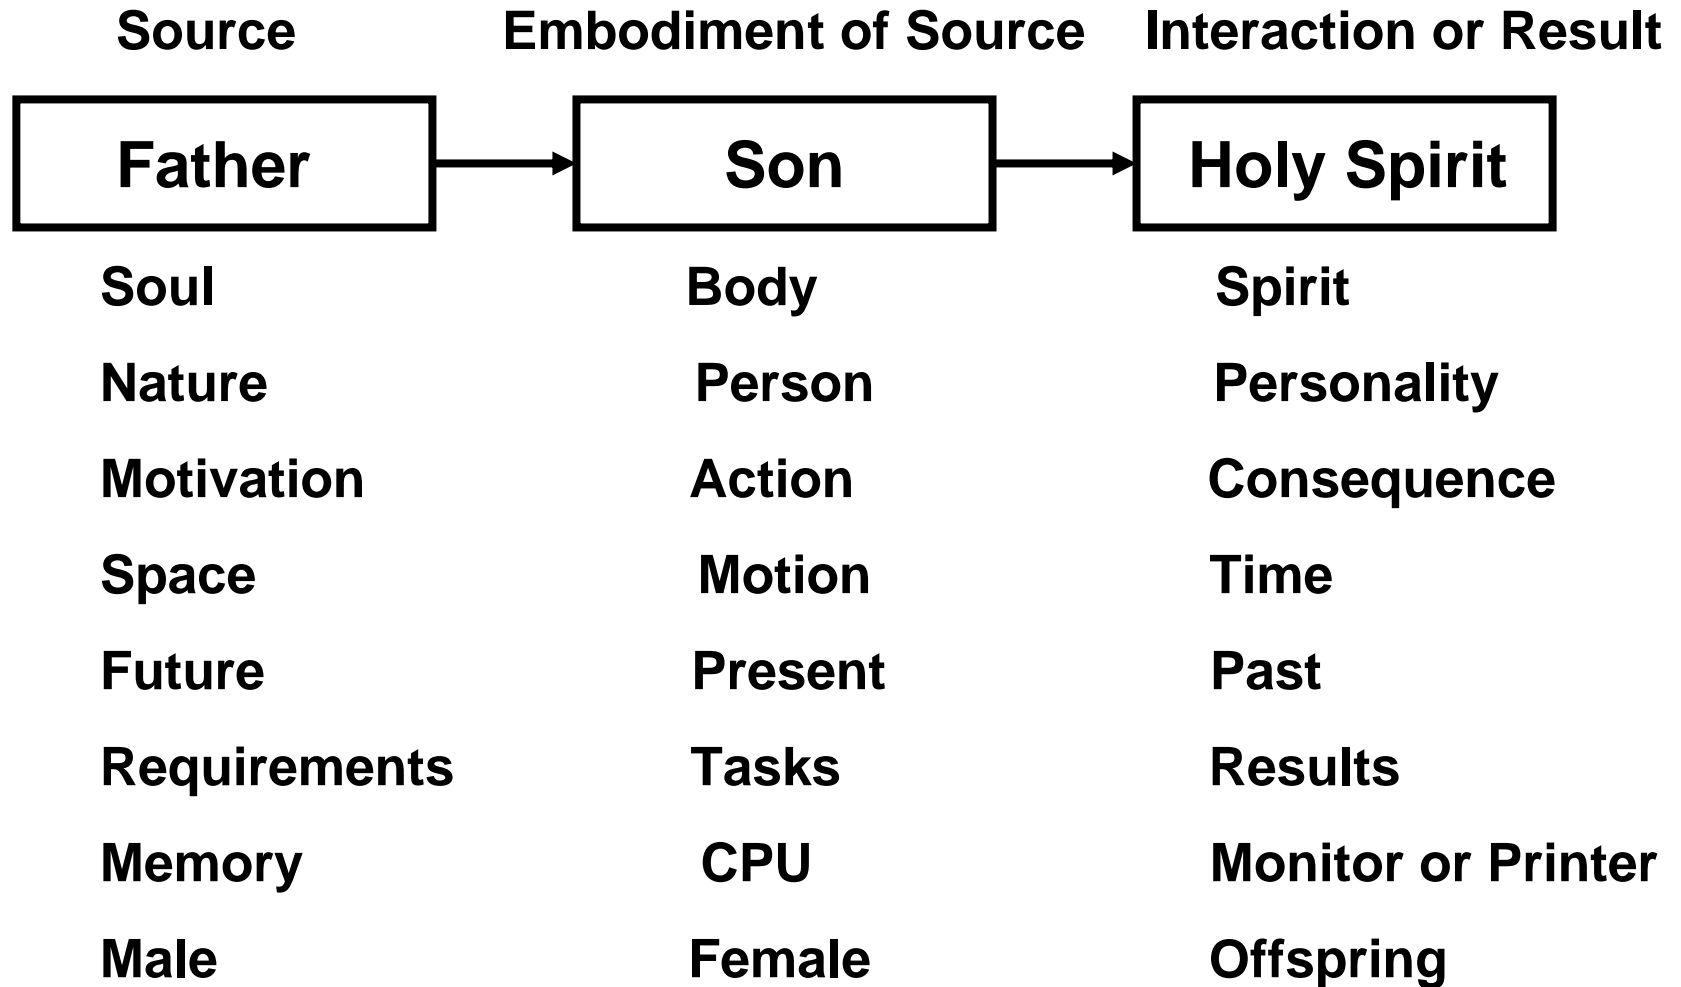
| Source | Embodiment of Source | Interaction or Result |
|---|---|---|
| Father | Son | Holy Spirit |
| Soul | Body | Spirit |
| Nature | Person | Personality |
| Motivation | Action | Consequence |
| Space | Motion | Time |
| Future | Present | Past |
| Requirements | Tasks | Results |
| Memory | CPU | Monitor or Printer |
| Male | Female | Offspring |